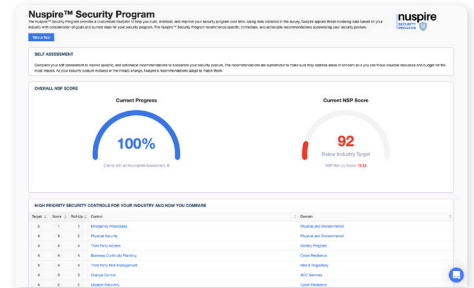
Nuspire™ Security Program

The Nuspire™ Security Program provides a customized blueprint to keep you build, maintain, and improve your security program over time. Using data collected in the survey, Nuspire applies threat modeling data based on your industry with consideration of goals and current state for your security program. The Nuspire™ Security Program recommends specific, immediate, and achievable recommendations accelerating your security posture.

Take a Tour

nuspire

SELF ASSESSMENT

Complete your self assessment to receive specific, and actionable recommendations to accelerate your security posture. The recommendations are summarized to make sure they address areas of concern as a you can focus valuable resources and budget on the most impact. As your security posture matures or the threats change, Nuspire's recommendations adapt to match them.

OVERALL NSP SCORE

Current Progress

100%

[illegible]

Current NSP Score

92

Below Industry Target

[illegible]

HIGH PRIORITY SECURITY CONTROLS FOR YOUR INDUSTRY AND HOW YOU COMPARE

| Target | Score | Roll-Up | Control | Domain |
|---|---|---|---|---|
| 4 | 1 | 1 | Emergency Procedures | Physical and Environmental |
| 4 | 4 | 4 | Physical Security | Physical and Environmental |
| 4 | 4 | 4 | Third Party Access | Identity Program |
| 4 | 4 | 4 | Business Continuity Planning | Cyber Resilience |
| 4 | 4 | 4 | Third Party Risk Management | Risk Program |
| 4 | 4 | 4 | Change Control | SDC Services |
| 4 | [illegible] | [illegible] | Disaster Recovery | Cyber Resilience |